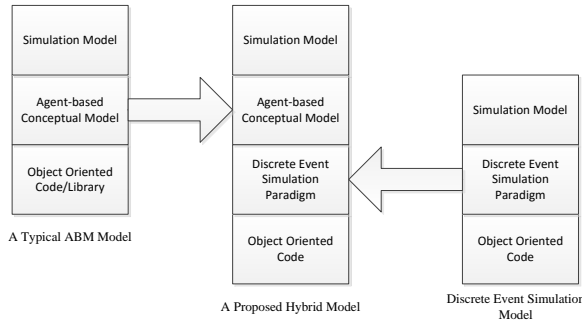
Simulation Model

Agent-based Conceptual Model

Object Oriented Code/Library

A Typical ABM Model

Simulation Model

Agent-based Conceptual Model

Discrete Event Simulation Paradigm

Object Oriented Code

A Proposed Hybrid Model

Simulation Model

Discrete Event Simulation Paradigm

Object Oriented Code

Discrete Event Simulation Model